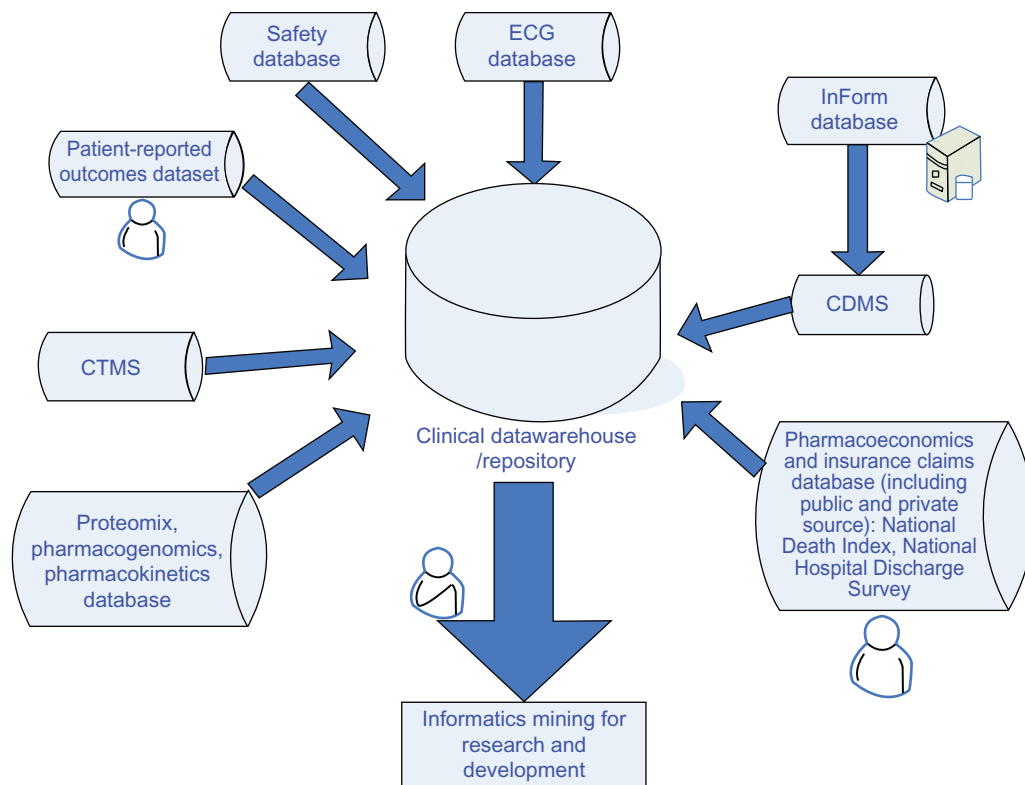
Safety database

ECG database

InForm database

Patient-reported outcomes dataset

CDMS

CTMS

Clinical datawarehouse /repository

Pharmacoeconomics and insurance claims database (including public and private source): National Death Index, National Hospital Discharge Survey

Proteomix, pharmacogenomics, pharmacokinetics database

Informatics mining for research and development